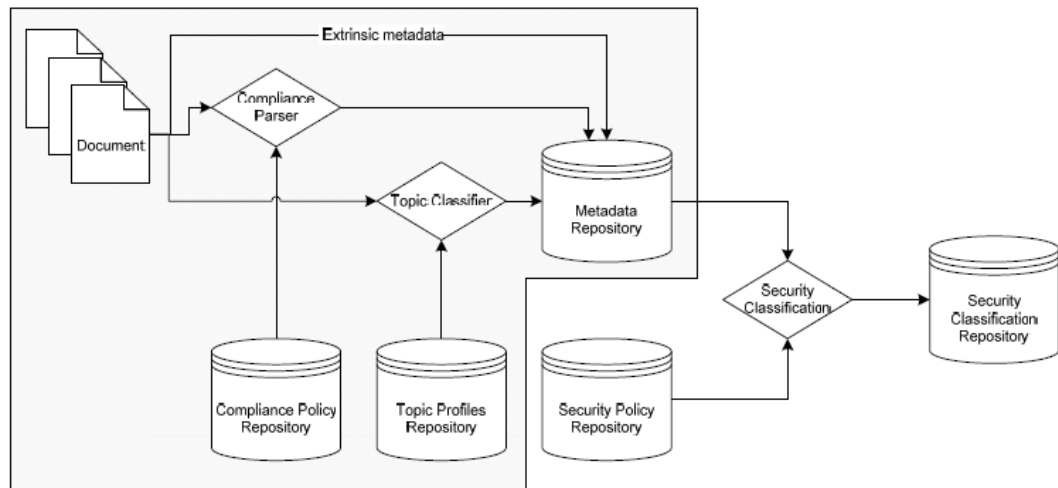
Extrinsic metadata

Document

Compliance Parser

Topic Classifier

Metadata Repository

Security Classification

Security Classification Repository

Compliance Policy Repository

Topic Profiles Repository

Security Policy Repository